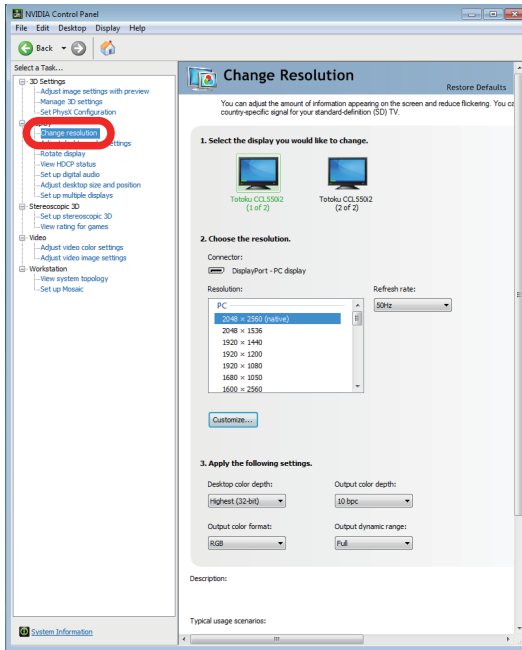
NVIDIA Control Panel

File Edit Desktop Display Help

Back

Select a Task...

3D Settings
Adjust image settings with preview
Manage 3D settings
Set PhysX Configuration
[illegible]
Change resolution
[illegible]ttings
Rotate display
View HDCP status
Set up digital audio
Adjust desktop size and position
Set up multiple displays
Stereoscopic 3D
Set up stereoscopic 3D
View rating for games
Video
Adjust video color settings
Adjust video image settings
Workstation
View system topology
Set up Mosaic

System Information

Change Resolution

Restore Defaults

You can adjust the amount of information appearing on the screen and reduce flickering. You ca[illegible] country-specific signal for your standard-definition (SD) TV.

1. Select the display you would like to change.

Totoku CCL550i2
(1 of 2)

Totoku CCL550i2
(2 of 2)

2. Choose the resolution.

Connector:
DisplayPort - PC display

Resolution:

Refresh rate:

PC
2048 × 2560 (native)
2048 × 1536
1920 × 1440
1920 × 1200
1920 × 1080
1680 × 1050
1600 × 2560

50Hz

Customize...

3. Apply the following settings.

Desktop color depth:
Highest (32-bit)

Output color depth:
10 bpc

Output color format:
RGB

Output dynamic range:
Full

Description:

Typical usage scenarios: